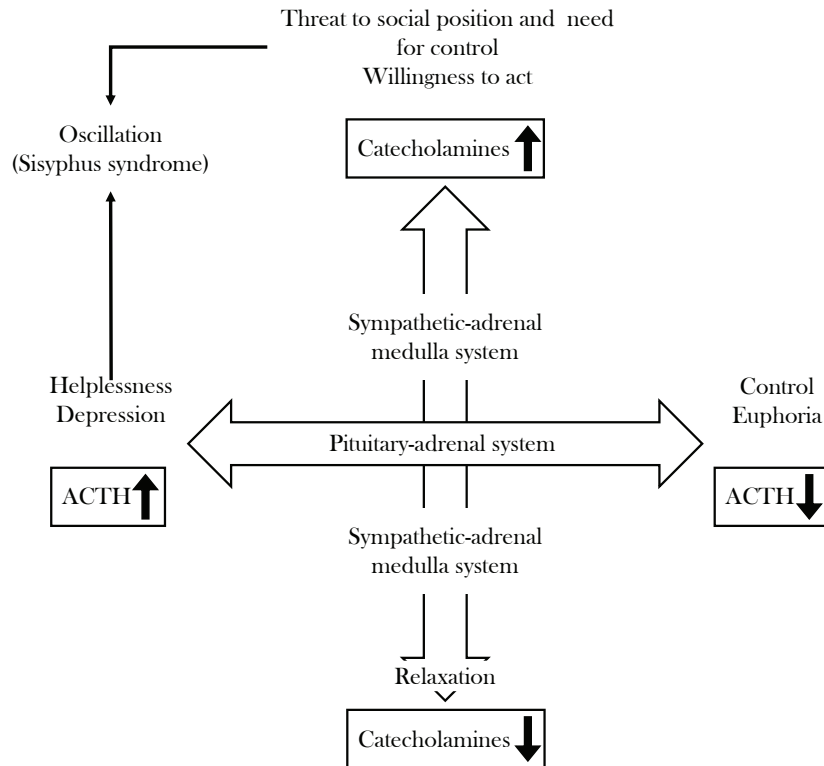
Threat to social position and need for control
Willingness to act

Oscillation
(Sisyphus syndrome)

Catecholamines

Sympathetic-adrenal medulla system

Helplessness
Depression

Control
Euphoria

Pituitary-adrenal system

ACTH

ACTH

Sympathetic-adrenal medulla system

Relaxation

Catecholamines